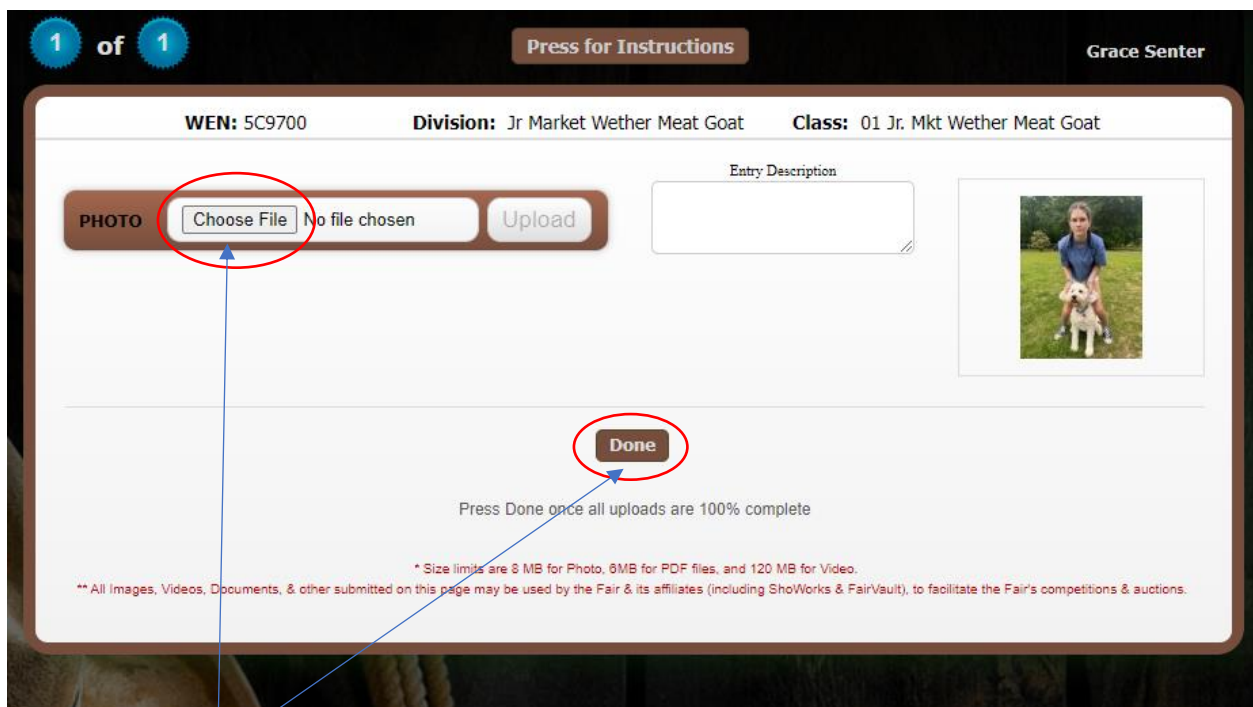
1 of 1

Press for Instructions

Grace Senter

WEN: 5C9700 Division: Jr Market Wether Meat Goat Class: 01 Jr. Mkt Wether Meat Goat

Entry Description

PHOTO Choose File No file chosen Upload

Done

Press Done once all uploads are 100% complete

* Size limits are 8 MB for Photo, 6MB for PDF files, and 120 MB for Video.

** All Images, Videos, Documents, & other submitted on this page may be used by the Fair & its affiliates (including ShoWorks & FairVault), to facilitate the Fair's competitions & auctions.